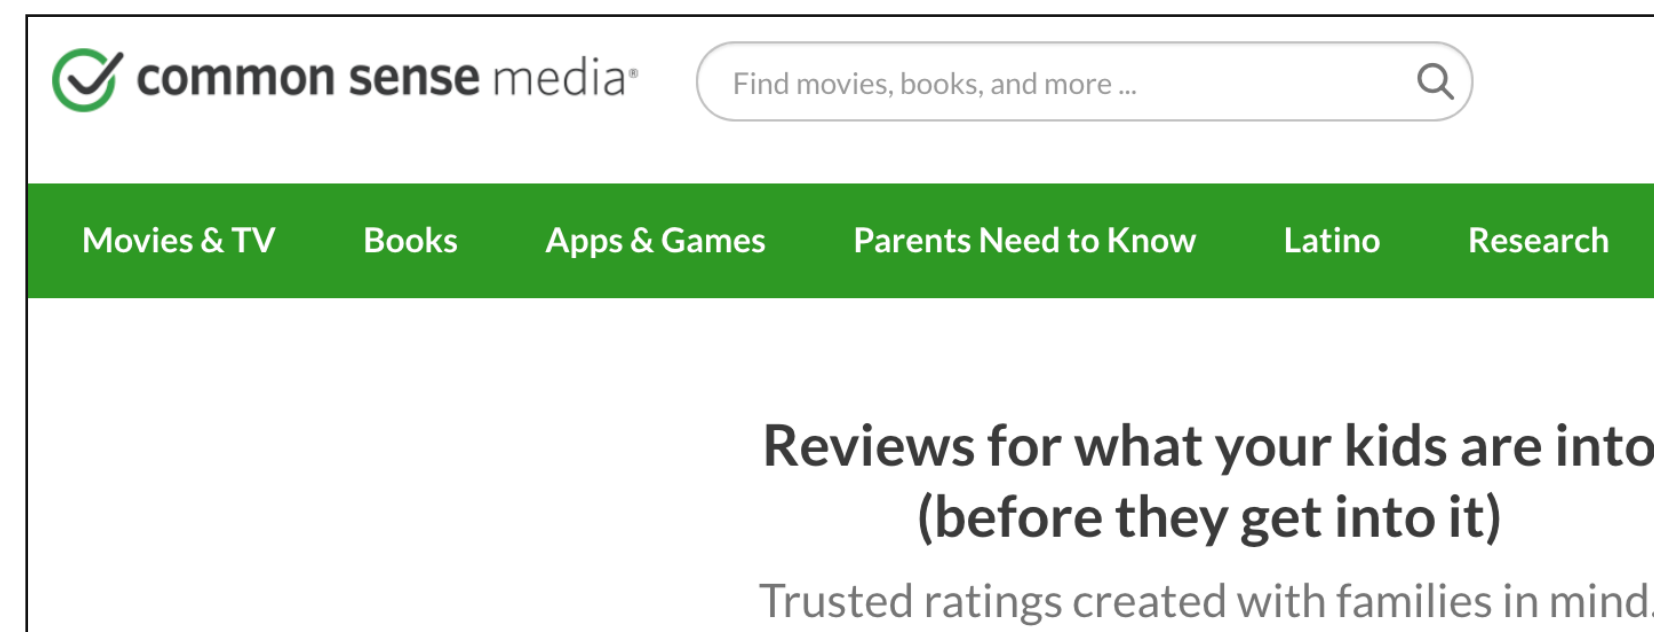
common sense media®

Find movies, books, and more ...

Movies & TV Books Apps & Games Parents Need to Know Latino Research

Reviews for what your kids are into
(before they get into it)

Trusted ratings created with families in mind.